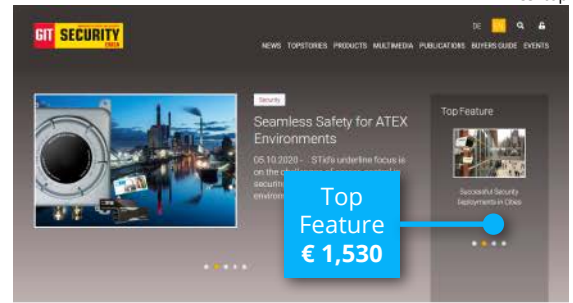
GIT SECURITY EMEA

DE

NEWS TOPSTORIES PRODUCTS MULTIMEDIA PUBLICATIONS BUYERS GUIDE EVENTS

Security

Seamless Safety for ATEX Environments

05.10.2020 - STid's underline focus is on the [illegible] securit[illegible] environ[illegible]

Top Feature

Successful Security Deployments in Cities

Top Feature € 1,530